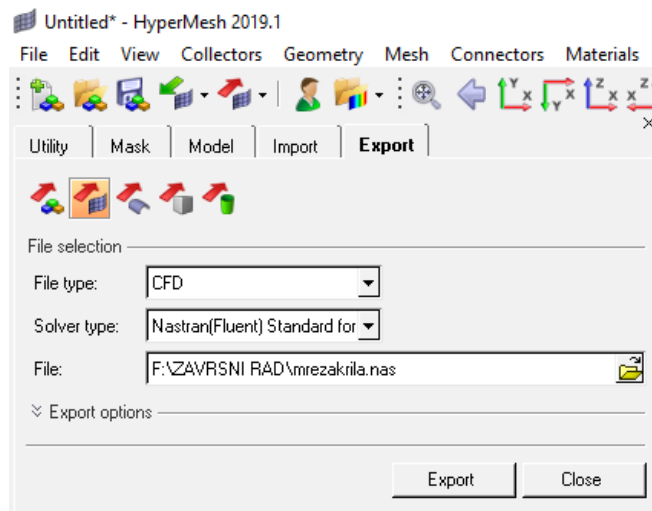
Untitled* - HyperMesh 2019.1

File Edit View Collectors Geometry Mesh Connectors Materials

Utility Mask Model Import Export

File selection

File type: CFD

Solver type: Nastran(Fluent) Standard for

File: F:\ZAVRSNI RAD\mrezakrila.nas

Export options

Export Close